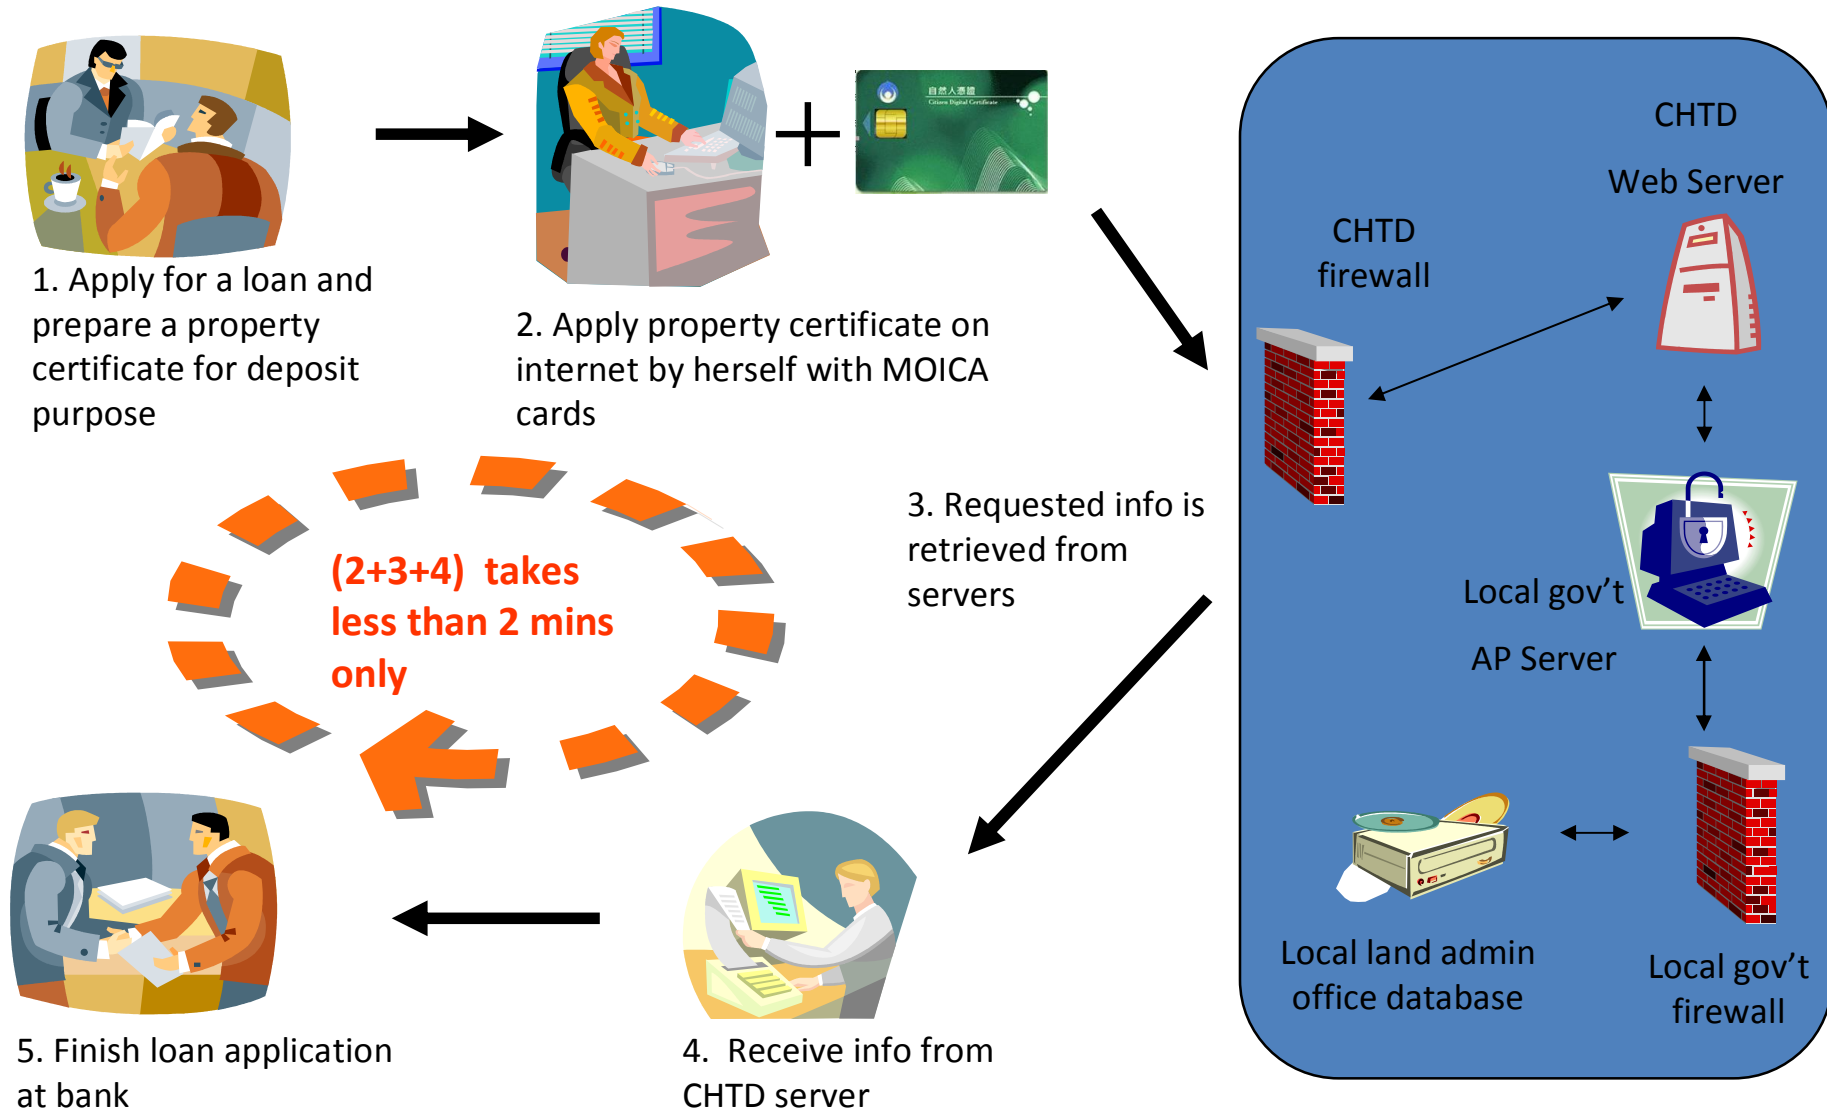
1. Apply for a loan and prepare a property certificate for deposit purpose

自然人憑證
Citizen Digital Certificate

2. Apply property certificate on internet by herself with MOICA cards

CHTD

Web Server

CHTD firewall

3. Requested info is retrieved from servers

(2+3+4) takes less than 2 mins only

Local gov't

AP Server

Local land admin office database

Local gov't firewall

5. Finish loan application at bank

4. Receive info from CHTD server